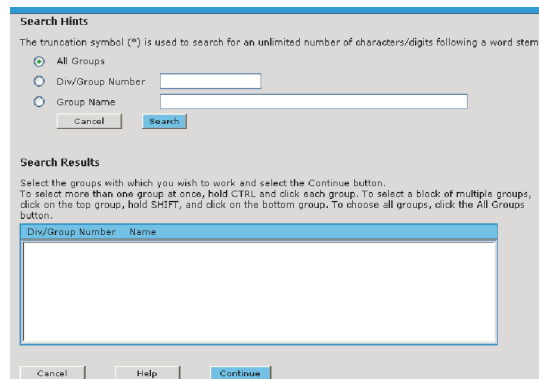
Search Hints

The truncation symbol (*) is used to search for an unlimited number of characters/digits following a word stem

All Groups

Div/Group Number

Group Name

Cancel Search

Search Results

Select the groups with which you wish to work and select the Continue button.
To select more than one group at once, hold CTRL and click each group. To select a block of multiple groups, click on the top group, hold SHIFT, and click on the bottom group. To choose all groups, click the All Groups button.

Div/Group Number Name

Cancel Help Continue